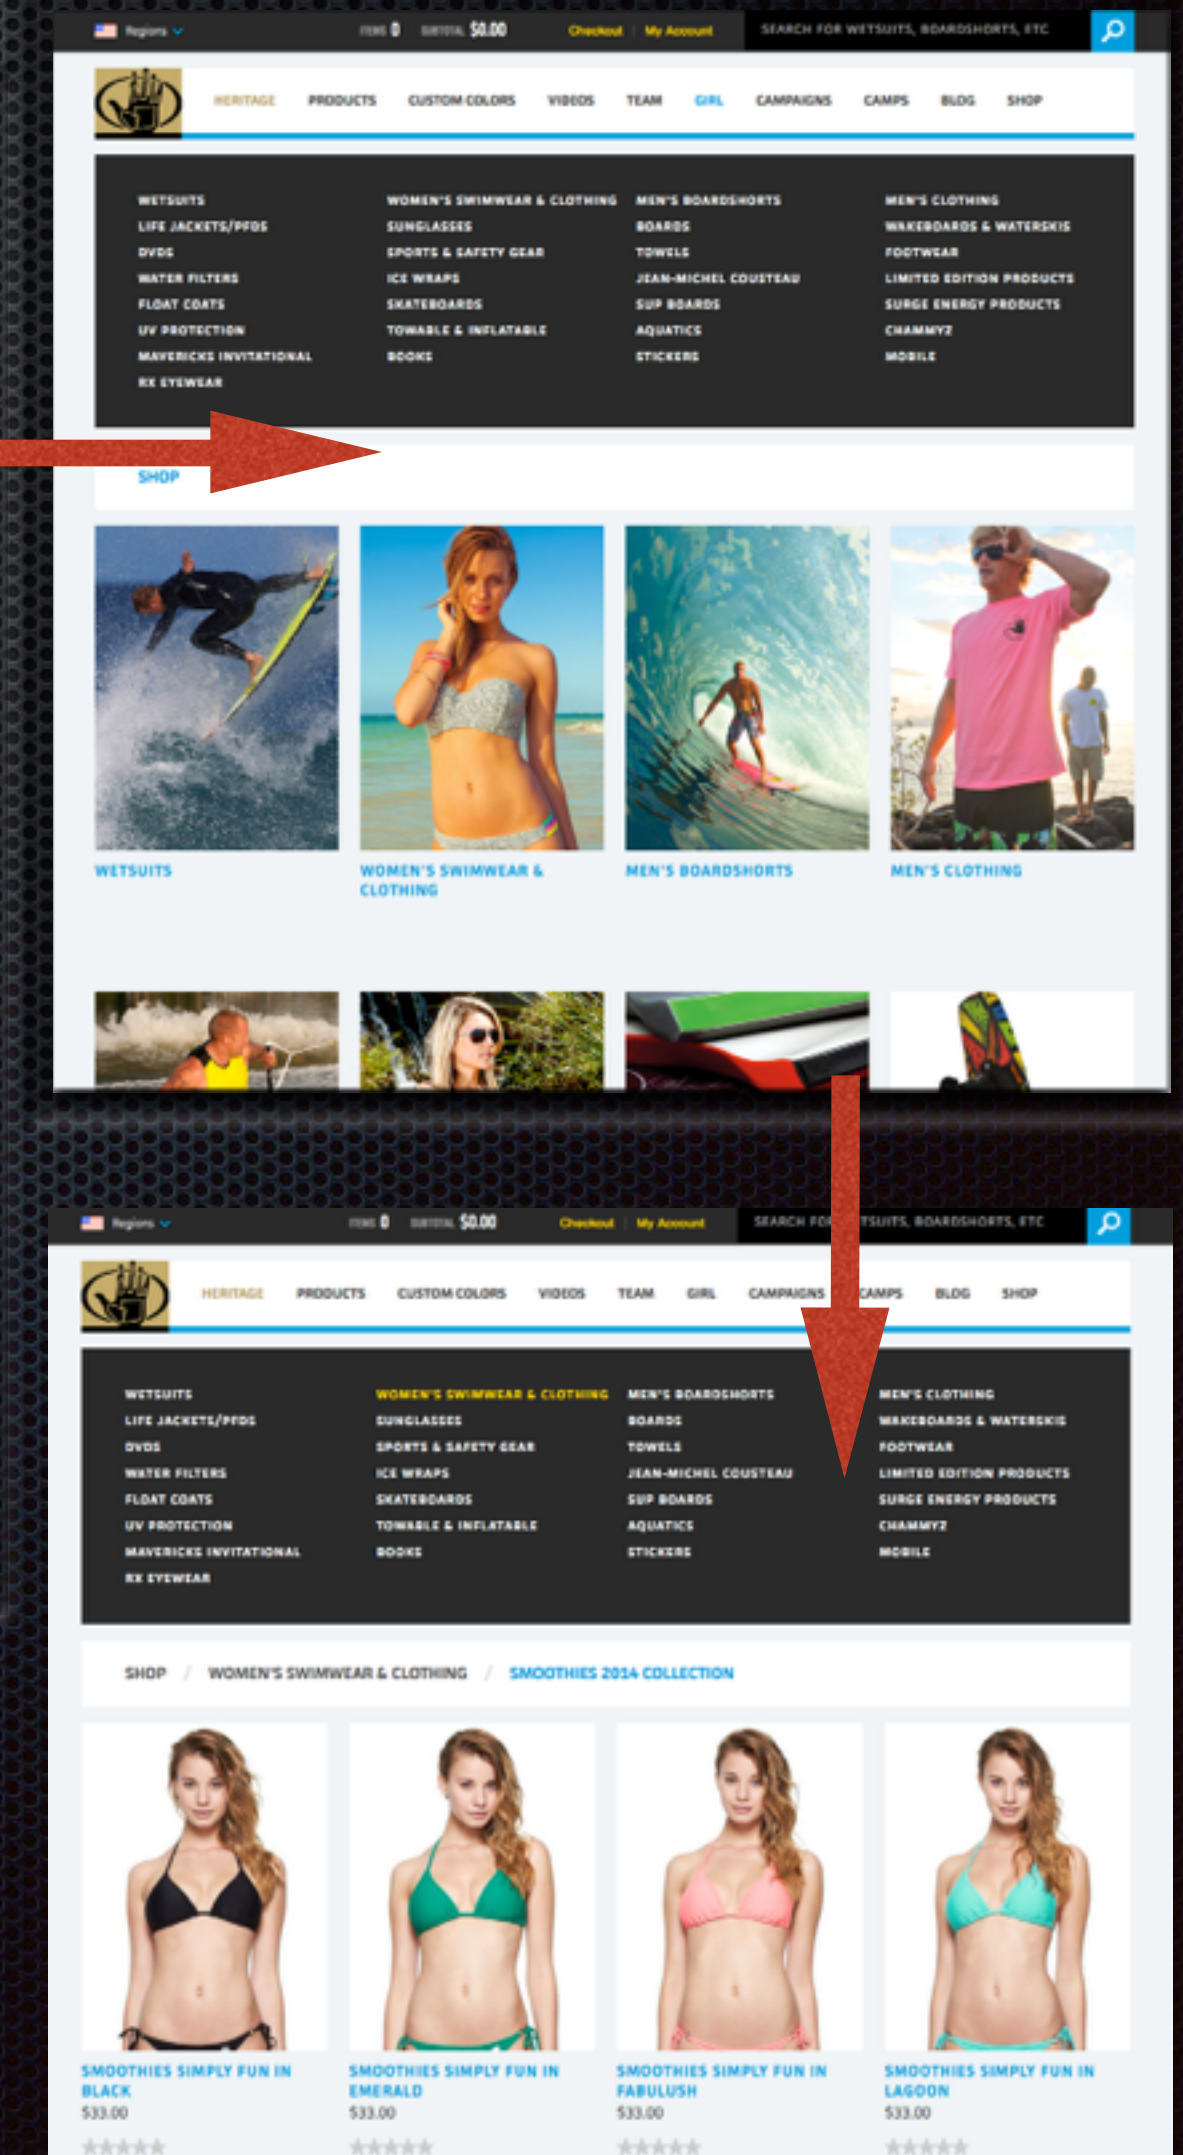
Regions ITEMS 0 SUBTOTAL $0.00 Checkout | My Account SEARCH FOR WETSUITS, BOARDSHORTS, ETC

HERITAGE PRODUCTS CUSTOM COLORS VIDEOS TEAM GIRL CAMPAIGNS CAMPS BLOG SHOP

WETSUITS
LIFE JACKETS/PFDS
DVDS
WATER FILTERS
FLOAT COATS
UV PROTECTION
MAVERICKS INVITATIONAL
RX EYEWEAR

WOMEN'S SWIMWEAR & CLOTHING
SUNGLASSES
SPORTS & SAFETY GEAR
ICE WRAPS
SKATEBOARDS
TOWABLE & INFLATABLE
BOOKS

MEN'S BOARDSHORTS
BOARDS
TOWELS
JEAN-MICHEL COUSTEAU
SUP BOARDS
AQUATICS
STICKERS

MEN'S CLOTHING
WAKEBOARDS & WATERSKIS
FOOTWEAR
LIMITED EDITION PRODUCTS
SURGE ENERGY PRODUCTS
CHAMMYZ
MOBILE

SHOP

WETSUITS
WOMEN'S SWIMWEAR & CLOTHING
MEN'S BOARDSHORTS
MEN'S CLOTHING

Regions ITEMS 0 SUBTOTAL $0.00 Checkout | My Account SEARCH FOR WETSUITS, BOARDSHORTS, ETC

HERITAGE PRODUCTS CUSTOM COLORS VIDEOS TEAM GIRL CAMPAIGNS CAMPS BLOG SHOP

WETSUITS
LIFE JACKETS/PFDS
DVDS
WATER FILTERS
FLOAT COATS
UV PROTECTION
MAVERICKS INVITATIONAL
RX EYEWEAR

WOMEN'S SWIMWEAR & CLOTHING
SUNGLASSES
SPORTS & SAFETY GEAR
ICE WRAPS
SKATEBOARDS
TOWABLE & INFLATABLE
BOOKS

MEN'S BOARDSHORTS
BOARDS
TOWELS
JEAN-MICHEL COUSTEAU
SUP BOARDS
AQUATICS
STICKERS

MEN'S CLOTHING
WAKEBOARDS & WATERSKIS
FOOTWEAR
LIMITED EDITION PRODUCTS
SURGE ENERGY PRODUCTS
CHAMMYZ
MOBILE

SHOP / WOMEN'S SWIMWEAR & CLOTHING / SMOOTHIES 2014 COLLECTION

SMOOTHIES SIMPLY FUN IN BLACK
$33.00

SMOOTHIES SIMPLY FUN IN EMERALD
$33.00

SMOOTHIES SIMPLY FUN IN FABULUSH
$33.00

SMOOTHIES SIMPLY FUN IN LAGOON
$33.00